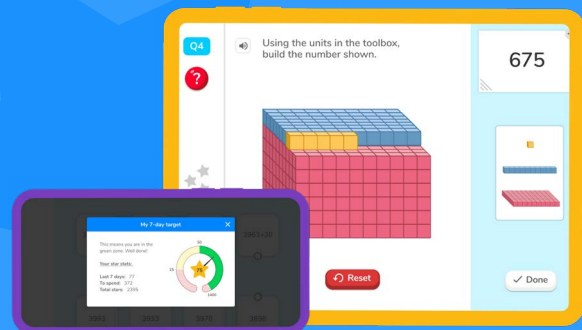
Q4

?

Using the units in the toolbox, build the number shown.

675

Reset

Done

My 7-day target

This means you are in the green zone. Well done!

Your star stats:

Last 7 days: 77
To spend: 372
Total stars: 2596

50

75

1400

2863x20

2910

2023

5670

2006